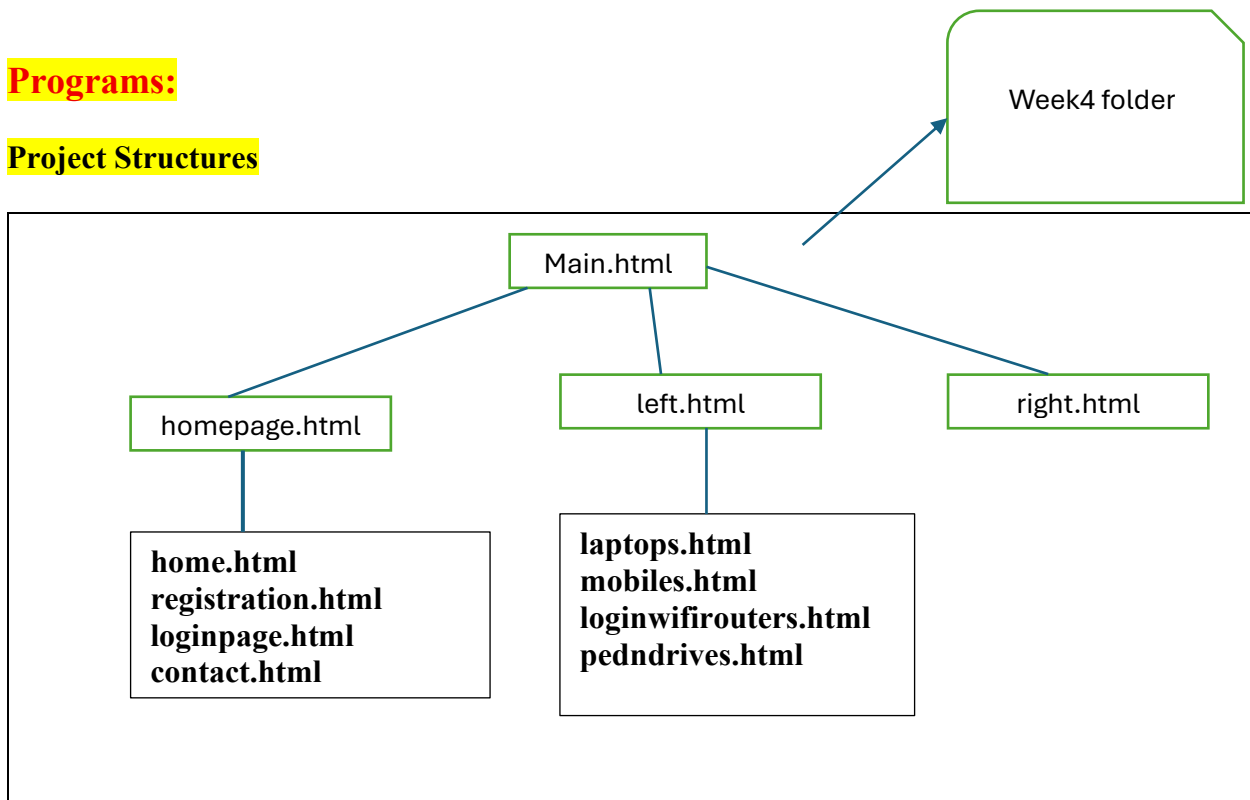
Programs:

Project Structures

Week4 folder

Main.html

homepage.html

left.html

right.html

home.html
registration.html
loginpage.html
contact.html

laptops.html
mobiles.html
loginwifirouters.html
pedndrives.html